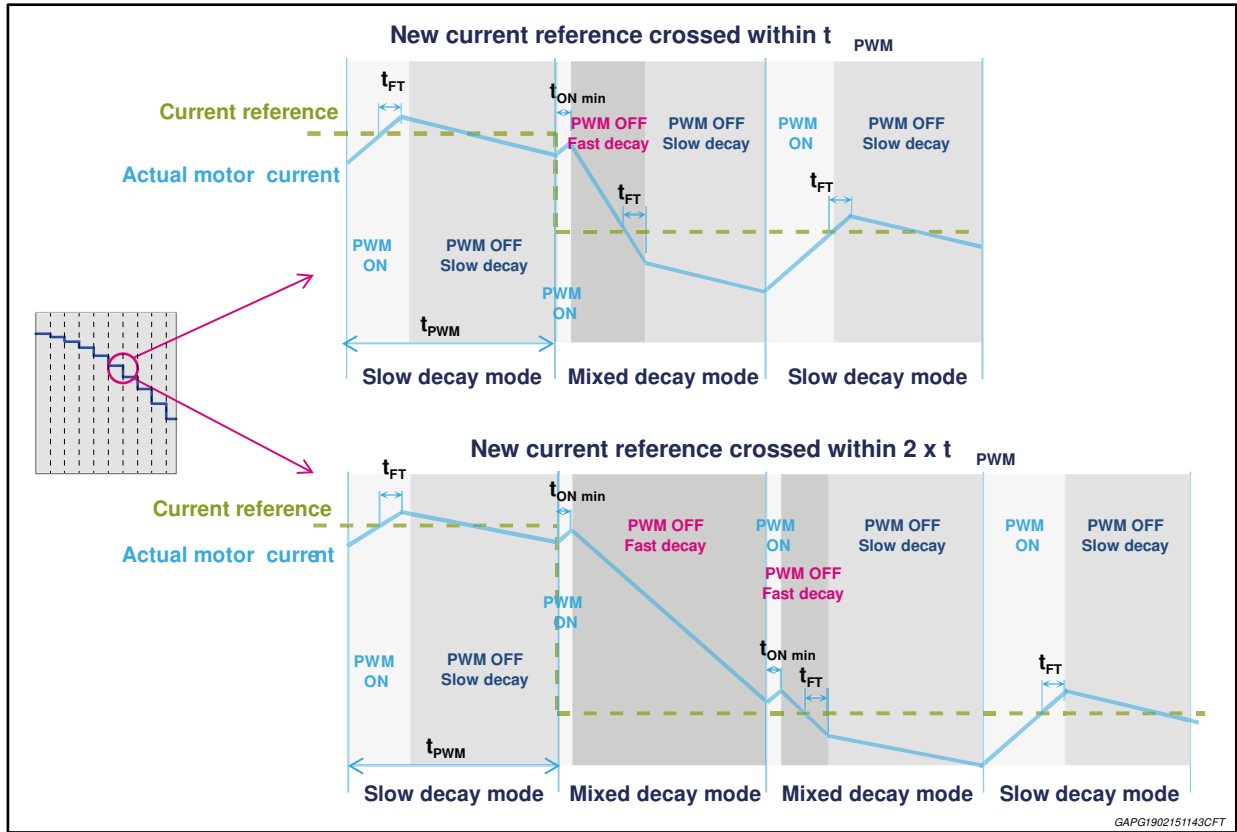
New current reference crossed within $t_{PWM}$

$t_{FT}$

Current reference

Actual motor current

$t_{ON\ min}$

PWM OFF
Fast decay

PWM OFF
Slow decay

PWM
ON

PWM OFF
Slow decay

$t_{FT}$

$t_{FT}$

PWM
ON

PWM OFF
Slow decay

PWM
ON

$t_{PWM}$

Slow decay mode

Mixed decay mode

Slow decay mode

New current reference crossed within 2 x $t_{PWM}$

$t_{FT}$

Current reference

Actual motor current

$t_{ON\ min}$

PWM OFF
Fast decay

PWM
ON

PWM OFF
Slow decay

PWM
ON

PWM OFF
Slow decay

PWM OFF
Fast decay

PWM
ON

PWM
ON

PWM OFF
Slow decay

$t_{ON\ min}$

$t_{FT}$

$t_{FT}$

$t_{PWM}$

Slow decay mode

Mixed decay mode

Mixed decay mode

Slow decay mode

GAPG1902151143CFT